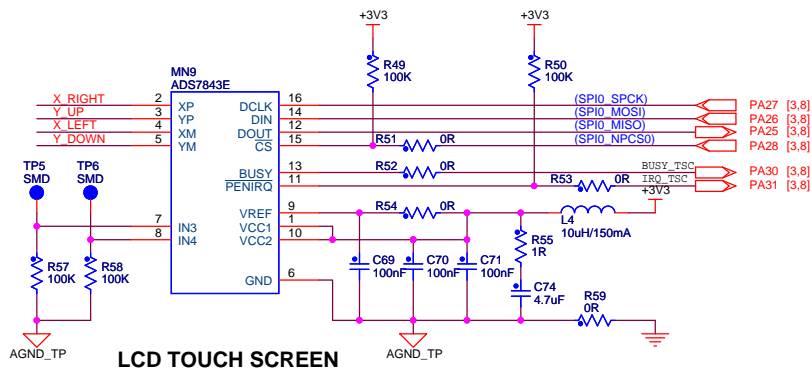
+3V3
+3V3
R49
100K
R50
100K
MN9
ADS7843E
X_RIGHT
Y_UP
X_LEFT
Y_DOWN
2
3
4
5
XP
YP
XM
YM
DCLK
DIN
DOUT
CS
16
14
12
15
(SPI0_SPCK)
(SPI0_MOSI)
(SPI0_MISO)
(SPI0_NPCS0)
PA27 [3,8]
PA26 [3,8]
PA25 [3,8]
PA28 [3,8]
R51
0R
TP5
SMD
TP6
SMD
BUSY
PENIRQ
13
11
R52
0R
BUSY_TSC
IRQ_TSC
R53
0R
PA30 [3,8]
PA31 [3,8]
+3V3
7
8
IN3
IN4
VREF
VCC1
VCC2
9
1
10
R54
0R
L4
10uH/150mA
R55
1R
C69
100nF
C70
100nF
C71
100nF
C74
4.7uF
R57
100K
R58
100K
GND
6
R59
0R
AGND_TP
AGND_TP
LCD TOUCH SCREEN